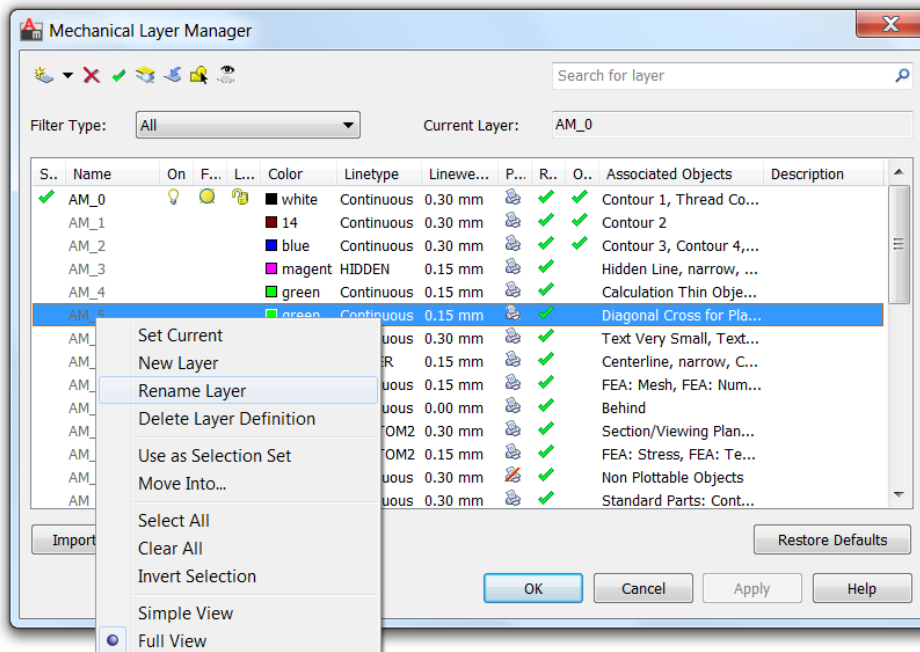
Mechanical Layer Manager

Search for layer

Filter Type: All

Current Layer: AM_0

| S... | Name | On | F... | L... | Color | Linetype | Linewe... | P... | R... | O... | Associated Objects | Description |
|---|---|---|---|---|---|---|---|---|---|---|---|---|
| ✔ | AM_0 | | | | white | Continuous | 0.30 mm | | ✔ | ✔ | Contour 1, Thread Co... | |
| | AM_1 | | | | 14 | Continuous | 0.30 mm | | ✔ | ✔ | Contour 2 | |
| | AM_2 | | | | blue | Continuous | 0.30 mm | | ✔ | ✔ | Contour 3, Contour 4,... | |
| | AM_3 | | | | magent | HIDDEN | 0.15 mm | | ✔ | | Hidden Line, narrow, ... | |
| | AM_4 | | | | green | Continuous | 0.15 mm | | ✔ | | Calculation Thin Obje... | |
| | AM_5 | | | | green | Continuous | 0.15 mm | | ✔ | | Diagonal Cross for Pla... | |
| | AM_ | | | | | uous | 0.30 mm | | ✔ | | Text Very Small, Text... | |
| | AM_ | | | | | ER | 0.15 mm | | ✔ | | Centerline, narrow, C... | |
| | AM_ | | | | | uous | 0.15 mm | | ✔ | | FEA: Mesh, FEA: Num... | |
| | AM_ | | | | | uous | 0.00 mm | | ✔ | | Behind | |
| | AM_ | | | | | TOM2 | 0.30 mm | | ✔ | | Section/Viewing Plan... | |
| | AM_ | | | | | TOM2 | 0.15 mm | | ✔ | | FEA: Stress, FEA: Te... | |
| | AM_ | | | | | uous | 0.30 mm | | ✔ | | Non Plottable Objects | |
| | AM | | | | | uous | 0.30 mm | | ✔ | | Standard Parts: Cont... | |

Set Current
New Layer
Rename Layer
Delete Layer Definition
Use as Selection Set
Move Into...
Select All
Clear All
Invert Selection
Simple View
Full View

Import

Restore Defaults

OK Cancel Apply Help